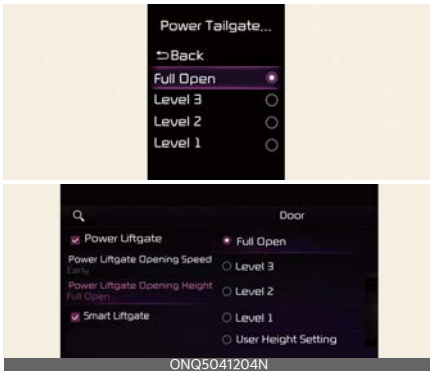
Power Tailgate...
Back
Full Open
Level 3
Level 2
Level 1

Door
Power Liftgate
Power Liftgate Opening Speed
Early
Power Liftgate Opening Height
Full Open
Smart Liftgate
Full Open
Level 3
Level 2
Level 1
User Height Setting
ONQ5041204N